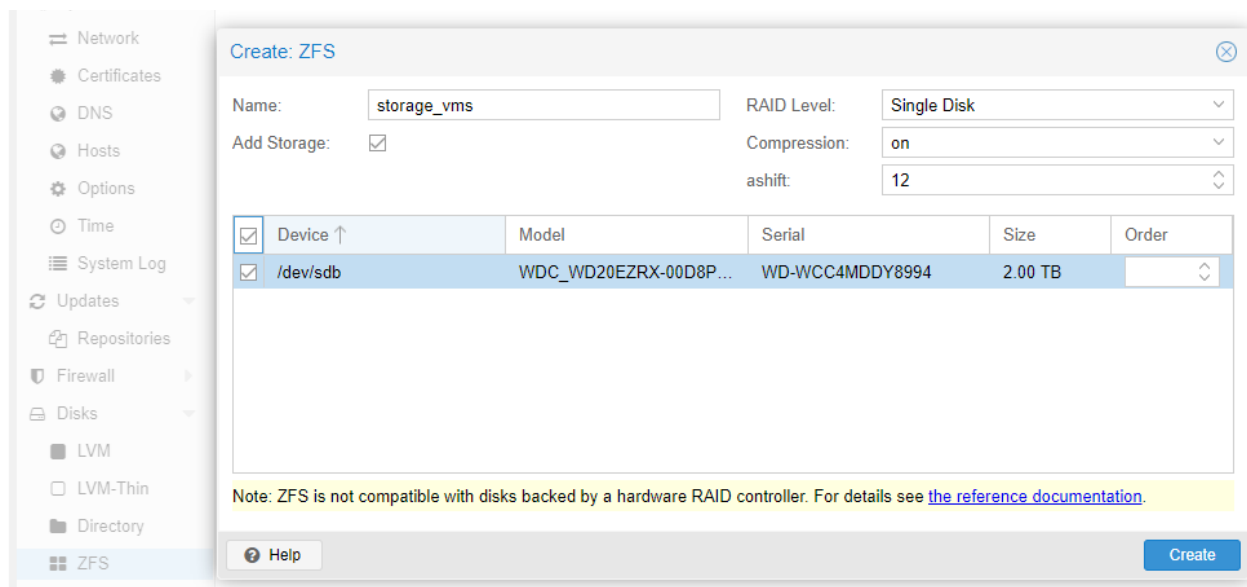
Network
Certificates
DNS
Hosts
Options
Time
System Log
Updates
Repositories
Firewall
Disks
LVM
LVM-Thin
Directory
ZFS

Create: ZFS

Name: storage_vms
Add Storage:
RAID Level: Single Disk
Compression: on
ashift: 12

| Device ↑ | Model | Serial | Size | Order |
|---|---|---|---|---|
| /dev/sdb | WDC_WD20EZRX-00D8P... | WD-WCC4MDDY8994 | 2.00 TB | |

Note: ZFS is not compatible with disks backed by a hardware RAID controller. For details see the reference documentation.

Help
Create